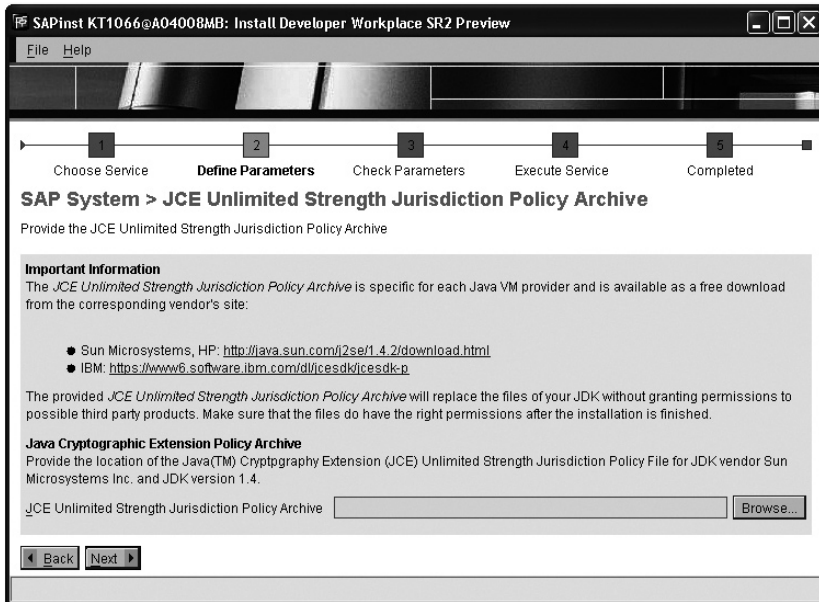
SAPinst KT1066@A04008MB: Install Developer Workplace SR2 Preview

File Help

1 Choose Service
2 Define Parameters
3 Check Parameters
4 Execute Service
5 Completed

SAP System > JCE Unlimited Strength Jurisdiction Policy Archive

Provide the JCE Unlimited Strength Jurisdiction Policy Archive

Important Information
The JCE Unlimited Strength Jurisdiction Policy Archive is specific for each Java VM provider and is available as a free download from the corresponding vendor's site:

- Sun Microsystems, HP: http://java.sun.com/j2se/1.4.2/download.html
- IBM: https://www6.software.ibm.com/dl/jcesdk/jcesdk-p

The provided JCE Unlimited Strength Jurisdiction Policy Archive will replace the files of your JDK without granting permissions to possible third party products. Make sure that the files do have the right permissions after the installation is finished.

Java Cryptographic Extension Policy Archive
Provide the location of the Java(TM) Cryptpgraphy Extension (JCE) Unlimited Strength Jurisdiction Policy File for JDK vendor Sun Microsystems Inc. and JDK version 1.4.

JCE Unlimited Strength Jurisdiction Policy Archive [ ] Browse...

Back Next